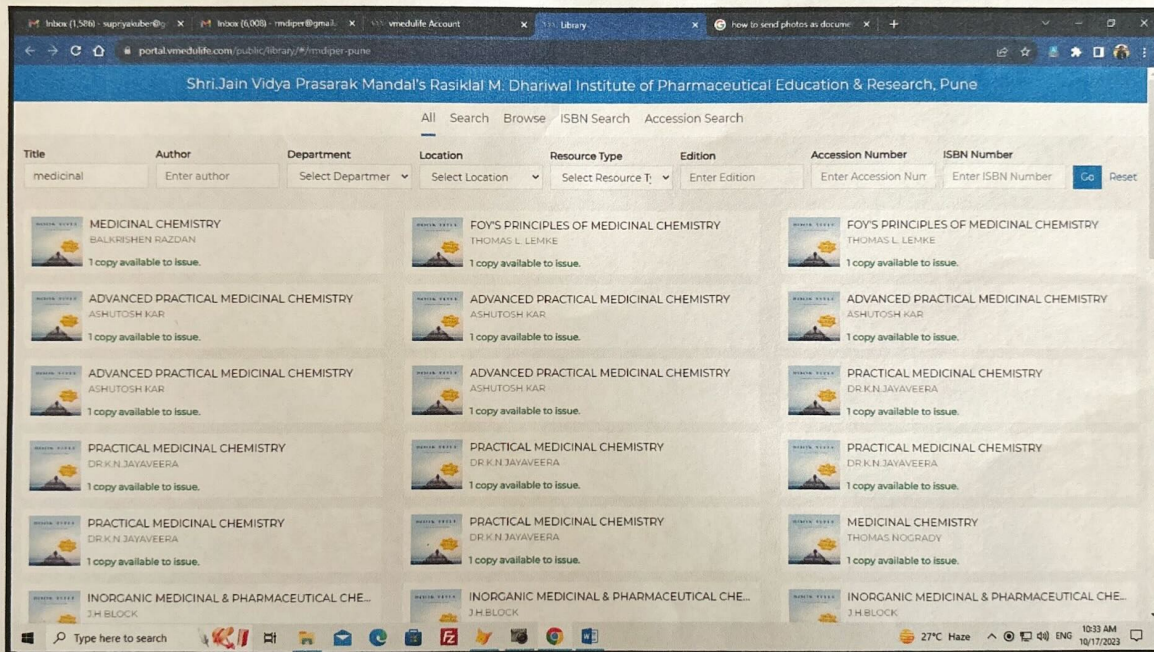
Inbox (1,586) - supriyakuber@g × | Inbox (6,008) - rmdiper@gmail × | vmedulife Account × | Library × | how to send photos as docume × | +

portal.vmedulife.com/public/library/#/rmdiper-pune

Shri.Jain Vidya Prasarak Mandal's Rasiklal M. Dhariwal Institute of Pharmaceutical Education & Research, Pune

All Search Browse ISBN Search Accession Search

Title: medicinal
Author: Enter author
Department: Select Department
Location: Select Location
Resource Type: Select Resource Ty
Edition: Enter Edition
Accession Number: Enter Accession Num
ISBN Number: Enter ISBN Number
Go Reset

MEDICINAL CHEMISTRY
BALKRISHEN RAZDAN
1 copy available to issue.

FOY'S PRINCIPLES OF MEDICINAL CHEMISTRY
THOMAS L. LEMKE
1 copy available to issue.

FOY'S PRINCIPLES OF MEDICINAL CHEMISTRY
THOMAS L. LEMKE
1 copy available to issue.

ADVANCED PRACTICAL MEDICINAL CHEMISTRY
ASHUTOSH KAR
1 copy available to issue.

ADVANCED PRACTICAL MEDICINAL CHEMISTRY
ASHUTOSH KAR
1 copy available to issue.

ADVANCED PRACTICAL MEDICINAL CHEMISTRY
ASHUTOSH KAR
1 copy available to issue.

ADVANCED PRACTICAL MEDICINAL CHEMISTRY
ASHUTOSH KAR
1 copy available to issue.

ADVANCED PRACTICAL MEDICINAL CHEMISTRY
ASHUTOSH KAR
1 copy available to issue.

PRACTICAL MEDICINAL CHEMISTRY
DR.K.N.JAYAVEERA
1 copy available to issue.

PRACTICAL MEDICINAL CHEMISTRY
DR.K.N.JAYAVEERA
1 copy available to issue.

PRACTICAL MEDICINAL CHEMISTRY
DR.K.N.JAYAVEERA
1 copy available to issue.

PRACTICAL MEDICINAL CHEMISTRY
DR.K.N.JAYAVEERA
1 copy available to issue.

PRACTICAL MEDICINAL CHEMISTRY
DR.K.N.JAYAVEERA
1 copy available to issue.

PRACTICAL MEDICINAL CHEMISTRY
DR.K.N.JAYAVEERA
1 copy available to issue.

MEDICINAL CHEMISTRY
THOMAS NOGRADY
1 copy available to issue.

INORGANIC MEDICINAL & PHARMACEUTICAL CHE...
J.H.BLOCK

INORGANIC MEDICINAL & PHARMACEUTICAL CHE...
J.H.BLOCK

INORGANIC MEDICINAL & PHARMACEUTICAL CHE...
J.H.BLOCK

Type here to search
27°C Haze ENG 10:33 AM 10/17/2023